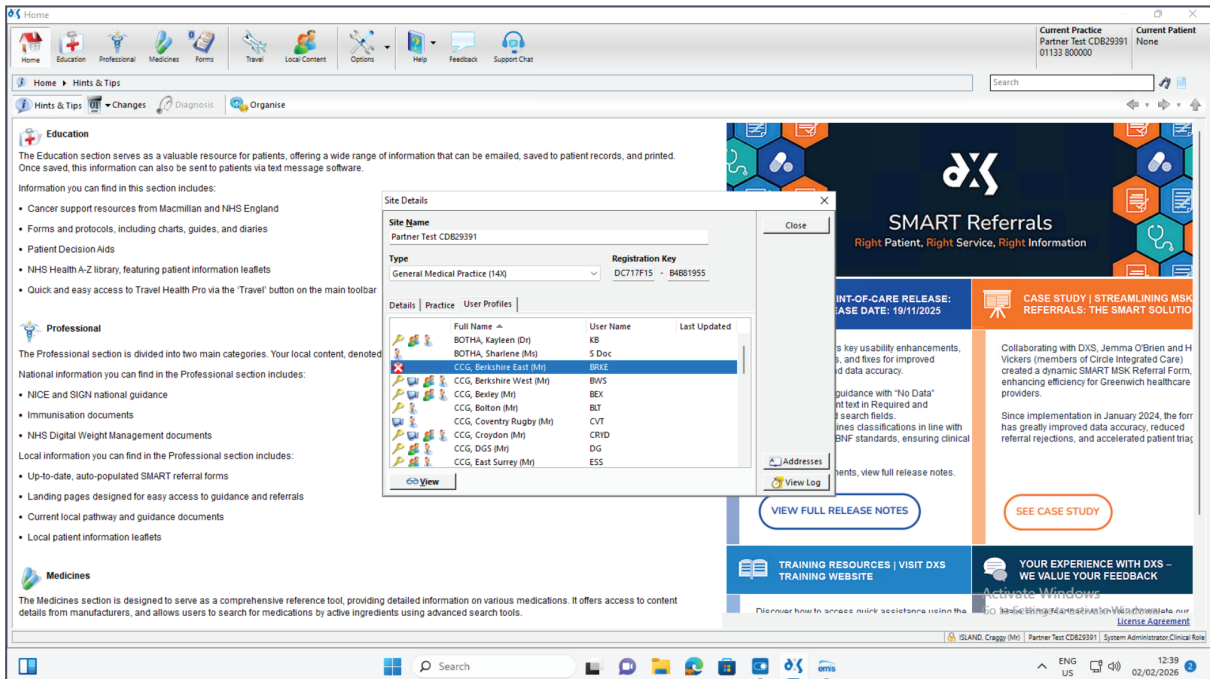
Home

Home Education Professional Medicines Forms Travel Local Content Options Help Feedback Support Chat

Current Practice
Partner Test CDB29391
01133 800000

Current Patient
None

Home ▸ Hints & Tips

Search

Hints & Tips | Changes | Diagnosis | Organise

Education

The Education section serves as a valuable resource for patients, offering a wide range of information that can be emailed, saved to patient records, and printed. Once saved, this information can also be sent to patients via text message software.

Information you can find in this section includes:

• Cancer support resources from Macmillan and NHS England

• Forms and protocols, including charts, guides, and diaries

• Patient Decision Aids

• NHS Health A-Z library, featuring patient information leaflets

• Quick and easy access to Travel Health Pro via the 'Travel' button on the main toolbar

Professional

The Professional section is divided into two main categories. Your local content, denoted

National information you can find in the Professional section includes:

• NICE and SIGN national guidance

• Immunisation documents

• NHS Digital Weight Management documents

Local information you can find in the Professional section includes:

• Up-to-date, auto-populated SMART referral forms

• Landing pages designed for easy access to guidance and referrals

• Current local pathway and guidance documents

• Local patient information leaflets

Medicines

The Medicines section is designed to serve as a comprehensive reference tool, providing detailed information on various medications. It offers access to content details from manufacturers, and allows users to search for medications by active ingredients using advanced search tools.

Site Details

Site Name
Partner Test CDB29391

Type
General Medical Practice (14X)

Registration Key
DC717F15 - B4B81955

Close

Details | Practice | User Profiles

| Full Name | User Name | Last Updated |
|---|---|---|
| BOTHA, Kayleen (Dr) | KB | |
| BOTHA, Sharlene (Ms) | S Doc | |
| CCG, Berkshire East (Mr) | BRKE | |
| CCG, Berkshire West (Mr) | BWS | |
| CCG, Bexley (Mr) | BEX | |
| CCG, Bolton (Mr) | BLT | |
| CCG, Coventry Rugby (Mr) | CVT | |
| CCG, Croydon (Mr) | CRYD | |
| CCG, DGS (Mr) | DG | |
| CCG, East Surrey (Mr) | ESS | |

Addresses

View Log

View

SMART Referrals
Right Patient, Right Service, Right Information

INT-OF-CARE RELEASE:
EASE DATE: 19/11/2025

s key usability enhancements, s, and fixes for improved d data accuracy.

guidance with "No Data" nt text in Required and d search fields. ines classifications in line with BNF standards, ensuring clinical

ments, view full release notes.

VIEW FULL RELEASE NOTES

CASE STUDY | STREAMLINING MSK REFERRALS: THE SMART SOLUTIO

Collaborating with DXS, Jemma O'Brien and H Vickers (members of Circle Integrated Care) created a dynamic SMART MSK Referral Form, enhancing efficiency for Greenwich healthcare providers.

Since implementation in January 2024, the forr has greatly improved data accuracy, reduced referral rejections, and accelerated patient triag

SEE CASE STUDY

TRAINING RESOURCES | VISIT DXS TRAINING WEBSITE

Discover how to access quick assistance using the

YOUR EXPERIENCE WITH DXS – WE VALUE YOUR FEEDBACK

Activate Windows
Go to Settings to activate Windows.

License Agreement

ISLAND, Craggy (Mr) | Partner Test CDB29391 | System Administrator,Clinical Role

Search

ENG US 12:39 02/02/2026 2